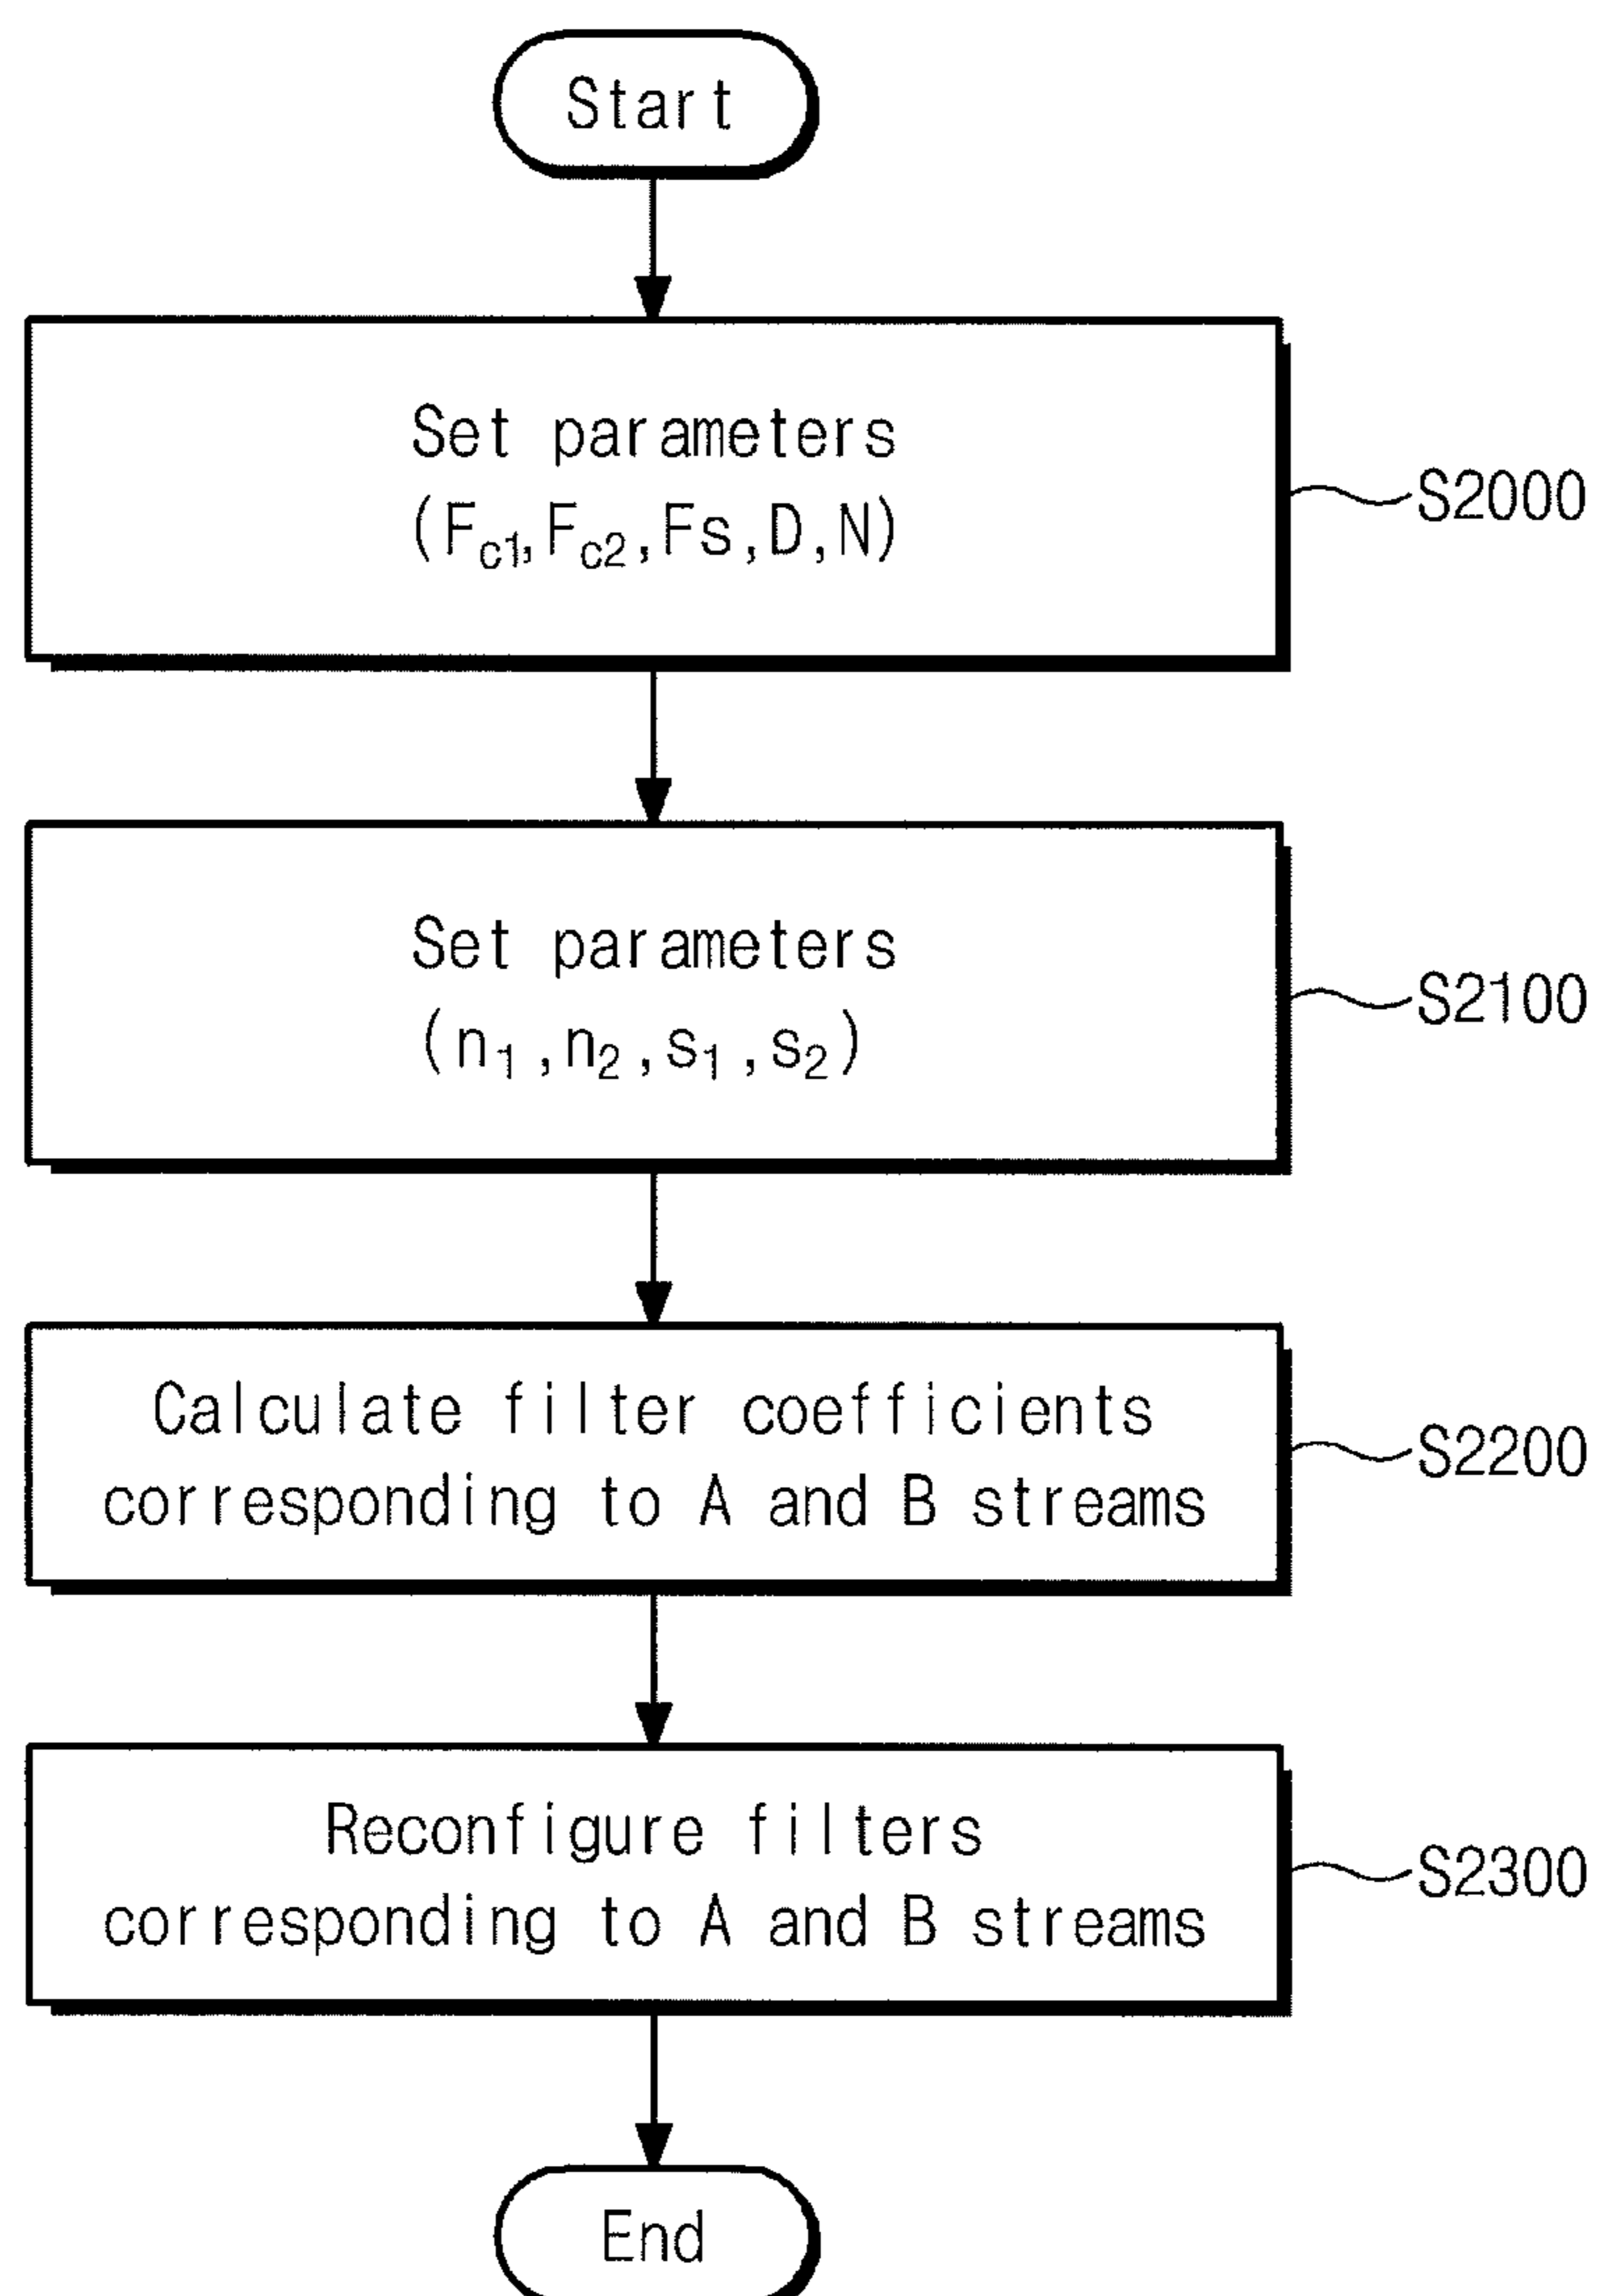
Start

Set parameters
$(F_{c1}, F_{c2}, Fs, D, N)$

S2000

Set parameters
$(n_1, n_2, s_1, s_2)$

S2100

Calculate filter coefficients corresponding to A and B streams

S2200

Reconfigure filters corresponding to A and B streams

S2300

End